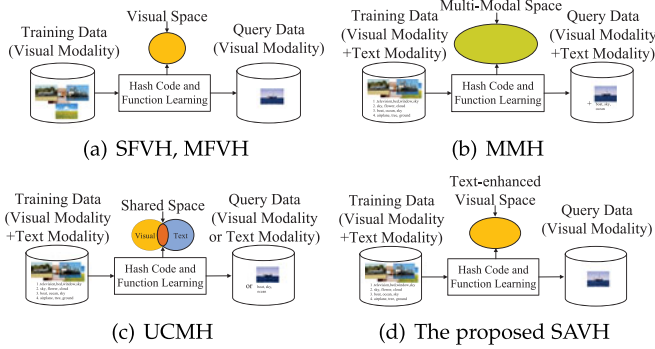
Training Data
(Visual Modality)

Visual Space

Query Data
(Visual Modality)

Hash Code and
Function Learning

(a) SFVH, MFVH

Multi-Modal Space

Training Data
(Visual Modality
+Text Modality)

Query Data
(Visual Modality
+Text Modality)

1. television,bed,window,sky
2. sky, flower, cloud
3. boat, ocean, sky
4. airplane, tree, ground

Hash Code and
Function Learning

+ boat, sky, ocean

(b) MMH

Training Data
(Visual Modality
+Text Modality)

Shared Space

Visual Text

Query Data
(Visual Modality
or Text Modality)

1. television,bed,window,sky
2. sky, flower, cloud
3. boat, ocean, sky
4. airplane, tree, ground

Hash Code and
Function Learning

or boat, sky, ocean

(c) UCMH

Training Data
(Visual Modality
+Text Modality)

Text-enhanced
Visual Space

Query Data
(Visual Modality)

1. television,bed,window,sky
2. sky, flower, cloud
3. boat, ocean, sky
4. airplane, tree, ground

Hash Code and
Function Learning

(d) The proposed SAVH